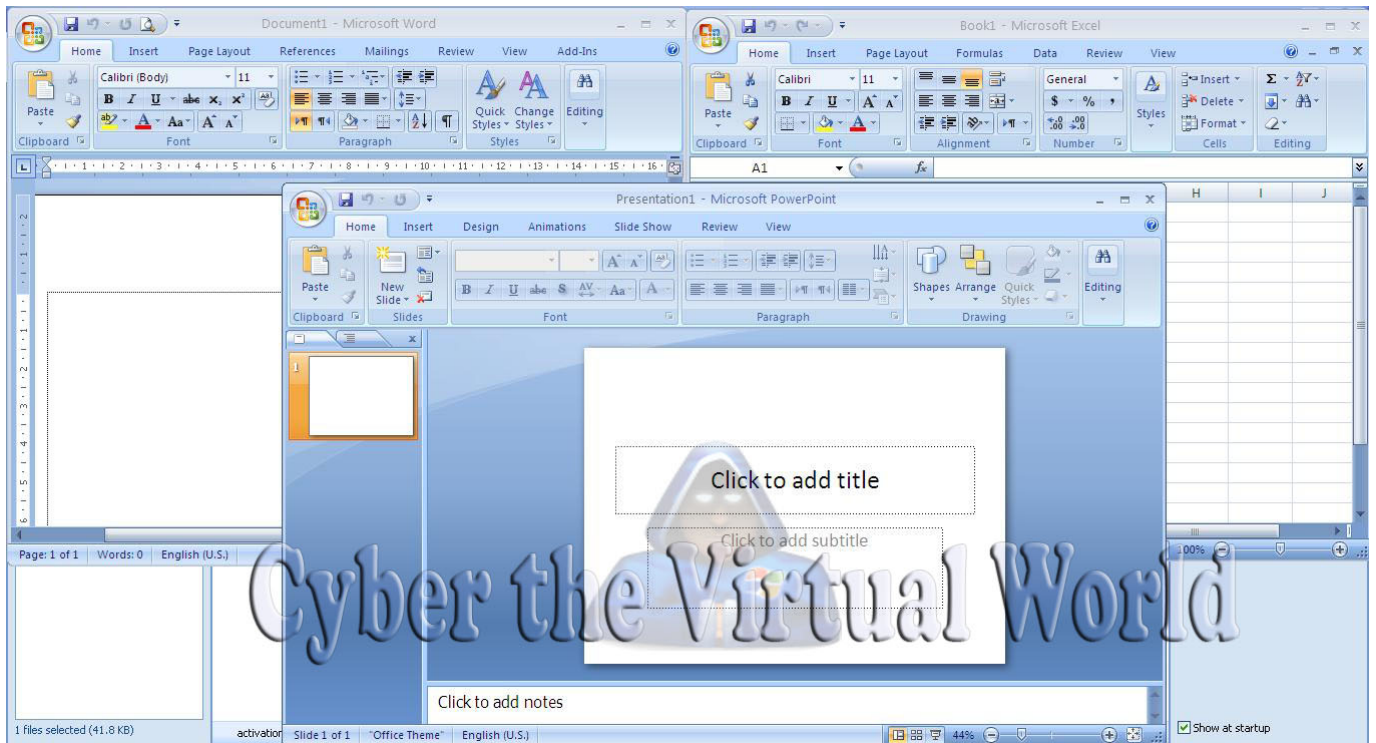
Document1 - Microsoft Word

Home Insert Page Layout References Mailings Review View Add-Ins

Calibri (Body) 11

Paste

Clipboard Font Paragraph Styles

Quick Styles Change Styles Editing

Book1 - Microsoft Excel

Home Insert Page Layout Formulas Data Review View

Calibri 11 General

Paste Styles Insert Delete Format

Clipboard Font Alignment Number Cells Editing

A1

H I J

Presentation1 - Microsoft PowerPoint

Home Insert Design Animations Slide Show Review View

Paste New Slide Shapes Arrange Quick Styles Editing

Clipboard Slides Font Paragraph Drawing

1

Click to add title

Click to add subtitle

Cyber the Virtual World

Click to add notes

Page: 1 of 1 Words: 0 English (U.S.)

1 files selected (41.8 KB)

activation

Slide 1 of 1 "Office Theme" English (U.S.) 44%

100%

Show at startup